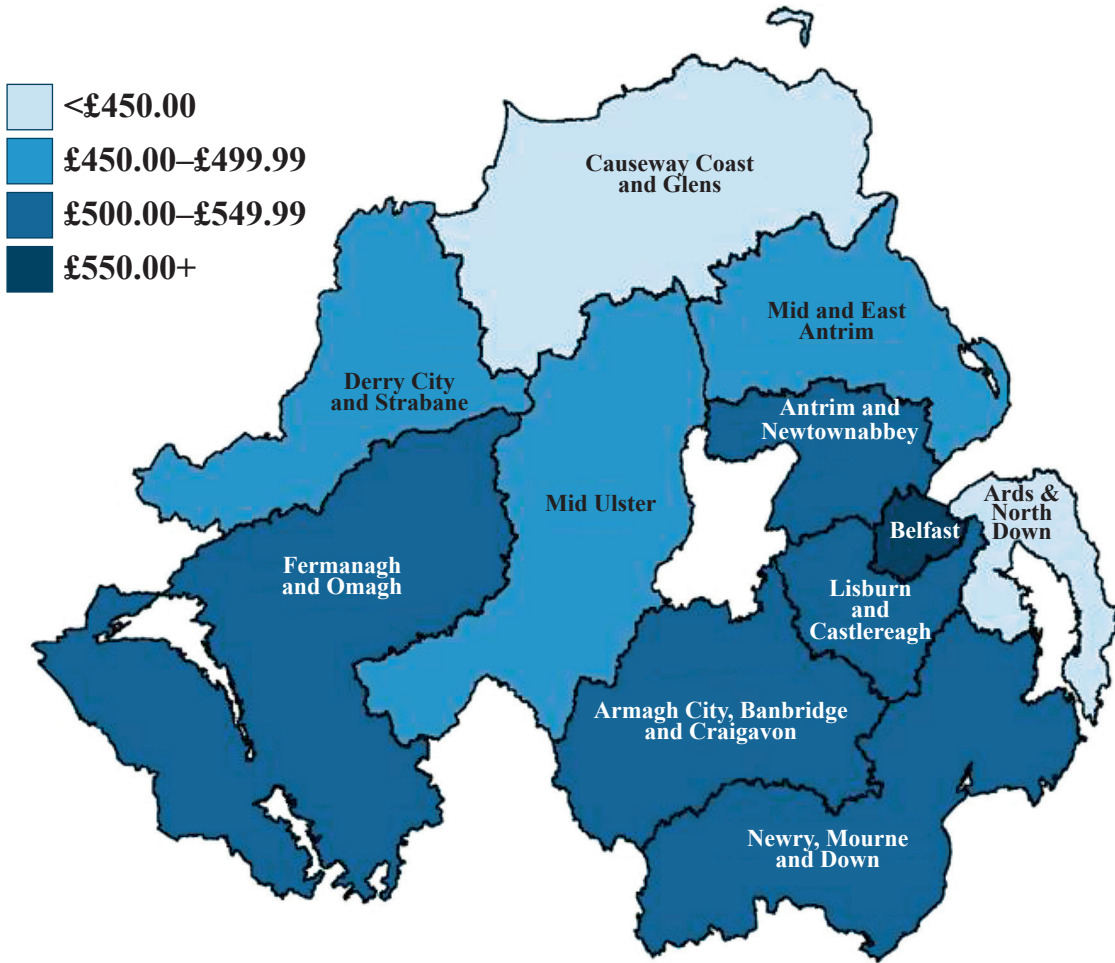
<£450.00
£450.00–£499.99
£500.00–£549.99
£550.00+

Causeway Coast and Glens

Mid and East Antrim

Derry City and Strabane

Antrim and Newtownabbey

Mid Ulster

Ards & North Down

Belfast

Fermanagh and Omagh

Lisburn and Castlereagh

Armagh City, Banbridge and Craigavon

Newry, Mourne and Down